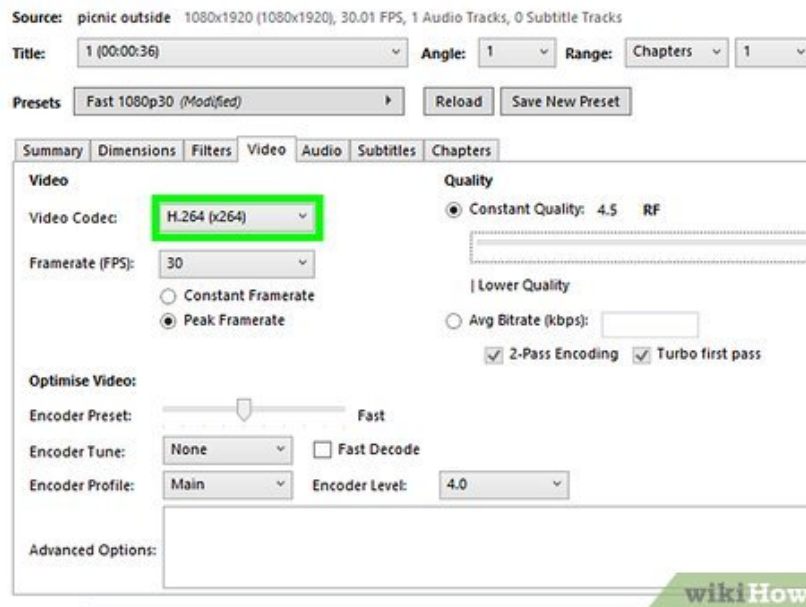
Source: picnic outside 1080x1920 (1080x1920), 30.01 FPS, 1 Audio Tracks, 0 Subtitle Tracks

Title: 1 (00:00:36) Angle: 1 Range: Chapters 1

Presets Fast 1080p30 (Modified) Reload Save New Preset

Summary Dimensions Filters Video Audio Subtitles Chapters

Video

Video Codec: H.264 (x264)

Framerate (FPS): 30

Constant Framerate

Peak Framerate

Quality

Constant Quality: 4.5 RF

| Lower Quality

Avg Bitrate (kbps):

2-Pass Encoding Turbo first pass

Optimise Video:

Encoder Preset: Fast

Encoder Tune: None Fast Decode

Encoder Profile: Main Encoder Level: 4.0

Advanced Options:

wikiHow